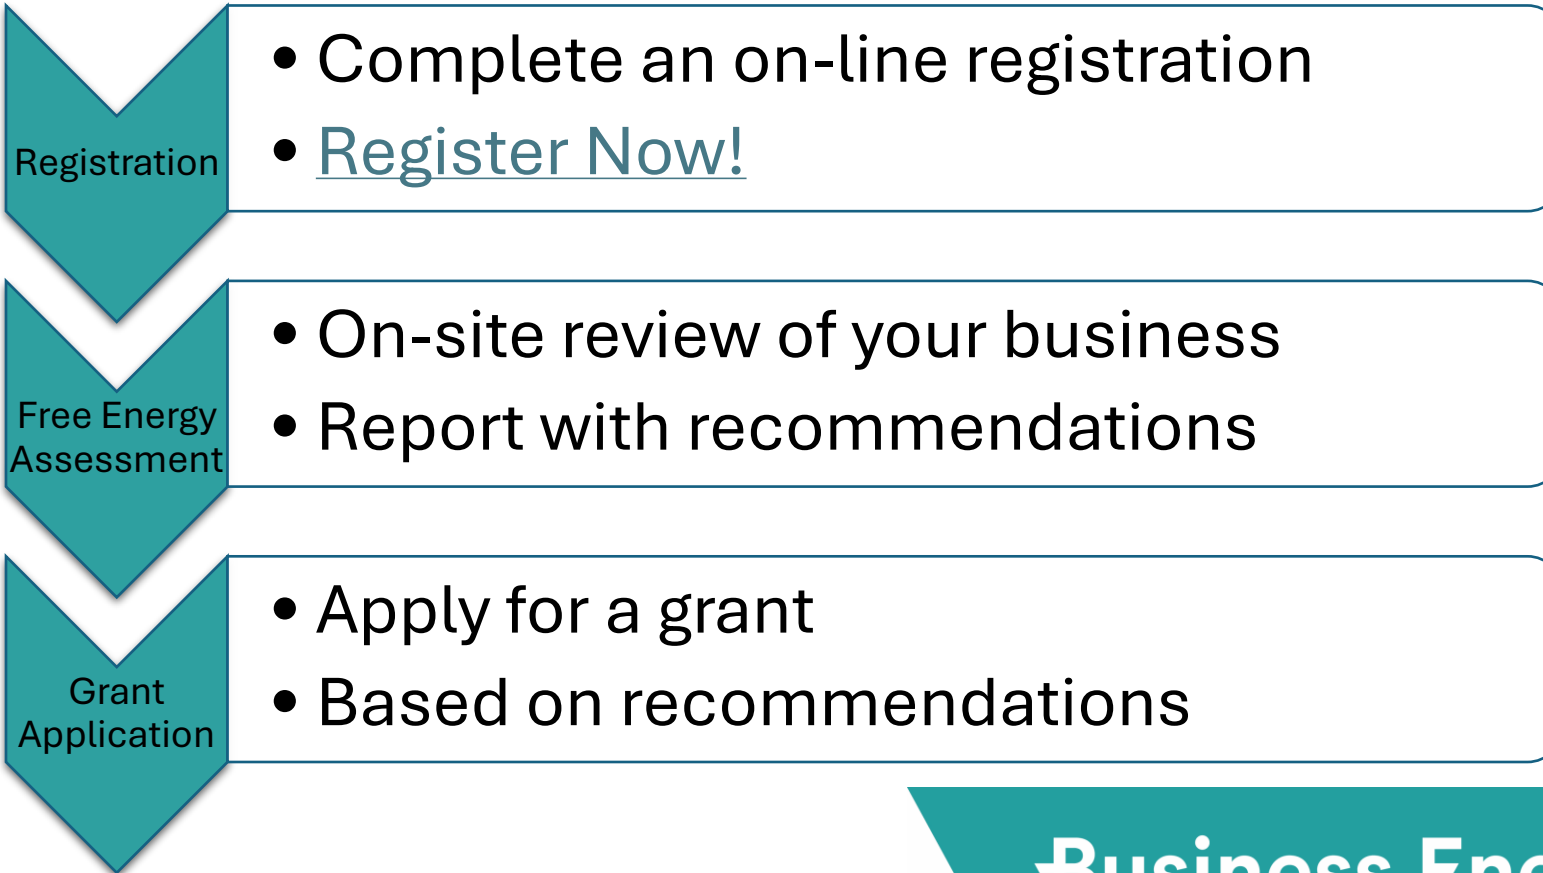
Registration

• Complete an on-line registration
• Register Now!

Free Energy Assessment

• On-site review of your business
• Report with recommendations

Grant Application

• Apply for a grant
• Based on recommendations

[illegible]